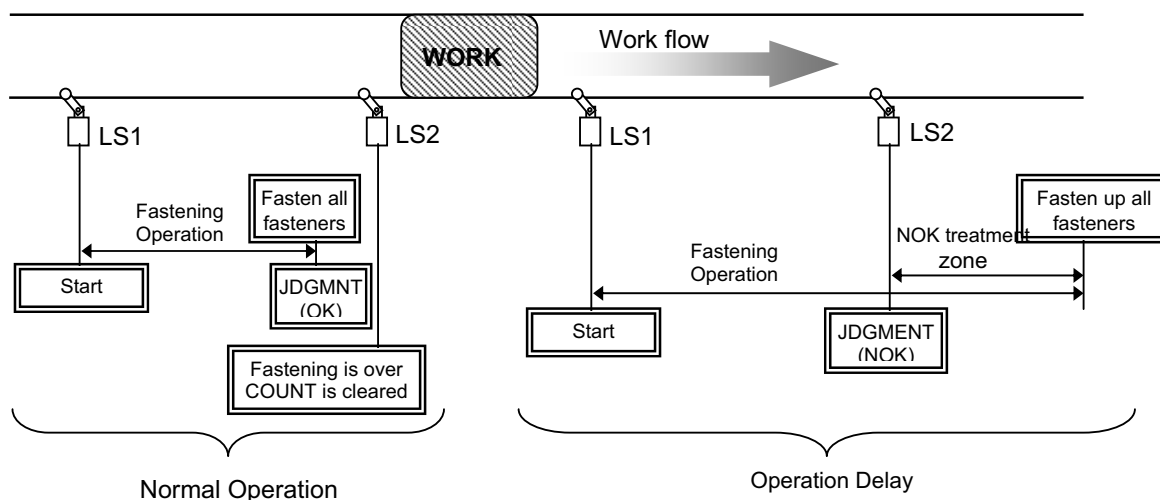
WORK

Work flow

LS1

LS2

LS1

LS2

Fastening Operation

Fasten all fasteners

Start

JDGMNT (OK)

Fastening is over COUNT is cleared

Fasten up all fasteners

NOK treatment zone

Fastening Operation

Start

JDGMENT (NOK)

Normal Operation

Operation Delay